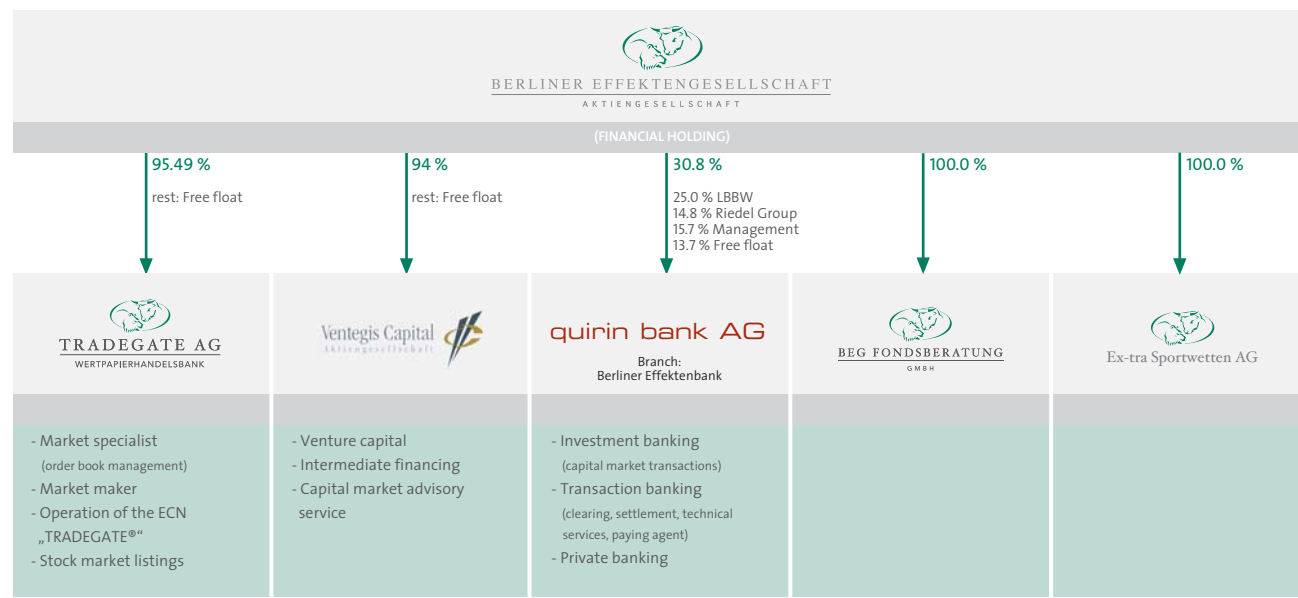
BERLINER EFFEKTENGESELLSCHAFT
AKTIENGESELLSCHAFT

(FINANCIAL HOLDING)

95.49 %
rest: Free float

94 %
rest: Free float

30.8 %
25.0 % LBBW
14.8 % Riedel Group
15.7 % Management
13.7 % Free float

100.0 %

100.0 %

TRADEGATE AG
WERTPAPIERHANDELSBANK

Ventegis Capital
Aktiengesellschaft

quirin bank AG
Branch:
Berliner Effektenbank

BEG FONDSBERATUNG
GMBH

Ex-tra Sportwetten AG

- Market specialist
(order book management)
- Market maker
- Operation of the ECN „TRADEGATE®"
- Stock market listings

- Venture capital
- Intermediate financing
- Capital market advisory service

- Investment banking
(capital market transactions)
- Transaction banking
(clearing, settlement, technical services, paying agent)
- Private banking